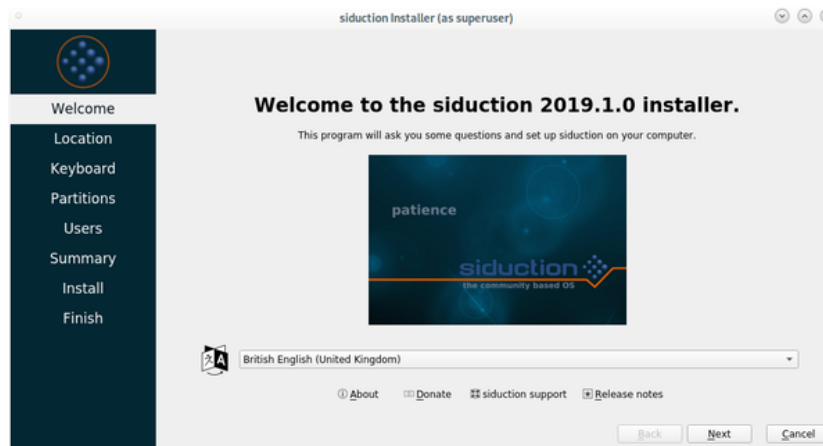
siduction Installer (as superuser)

Welcome
Location
Keyboard
Partitions
Users
Summary
Install
Finish

Welcome to the siduction 2019.1.0 installer.

This program will ask you some questions and set up siduction on your computer.

patience

siduction
the community based OS

British English (United Kingdom)

About
Donate
siduction support
Release notes

Back
Next
Cancel